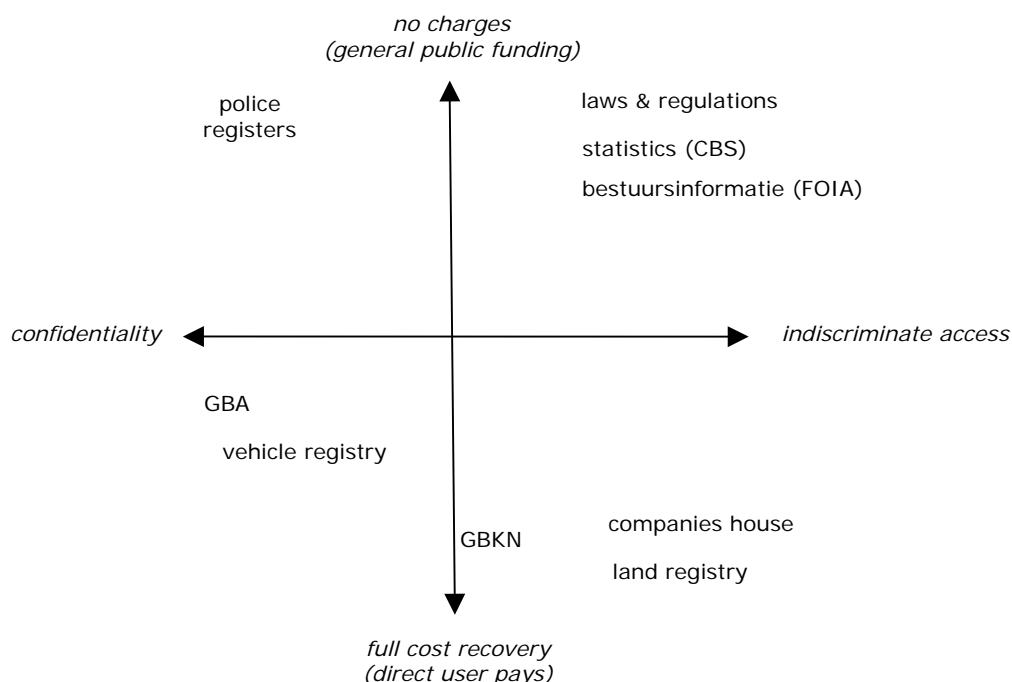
no charges
(general public funding)

police registers

laws & regulations

statistics (CBS)

bestuursinformatie (FOIA)

confidentiality

indiscriminate access

GBA

vehicle registry

GBKN

companies house

land registry

full cost recovery
(direct user pays)